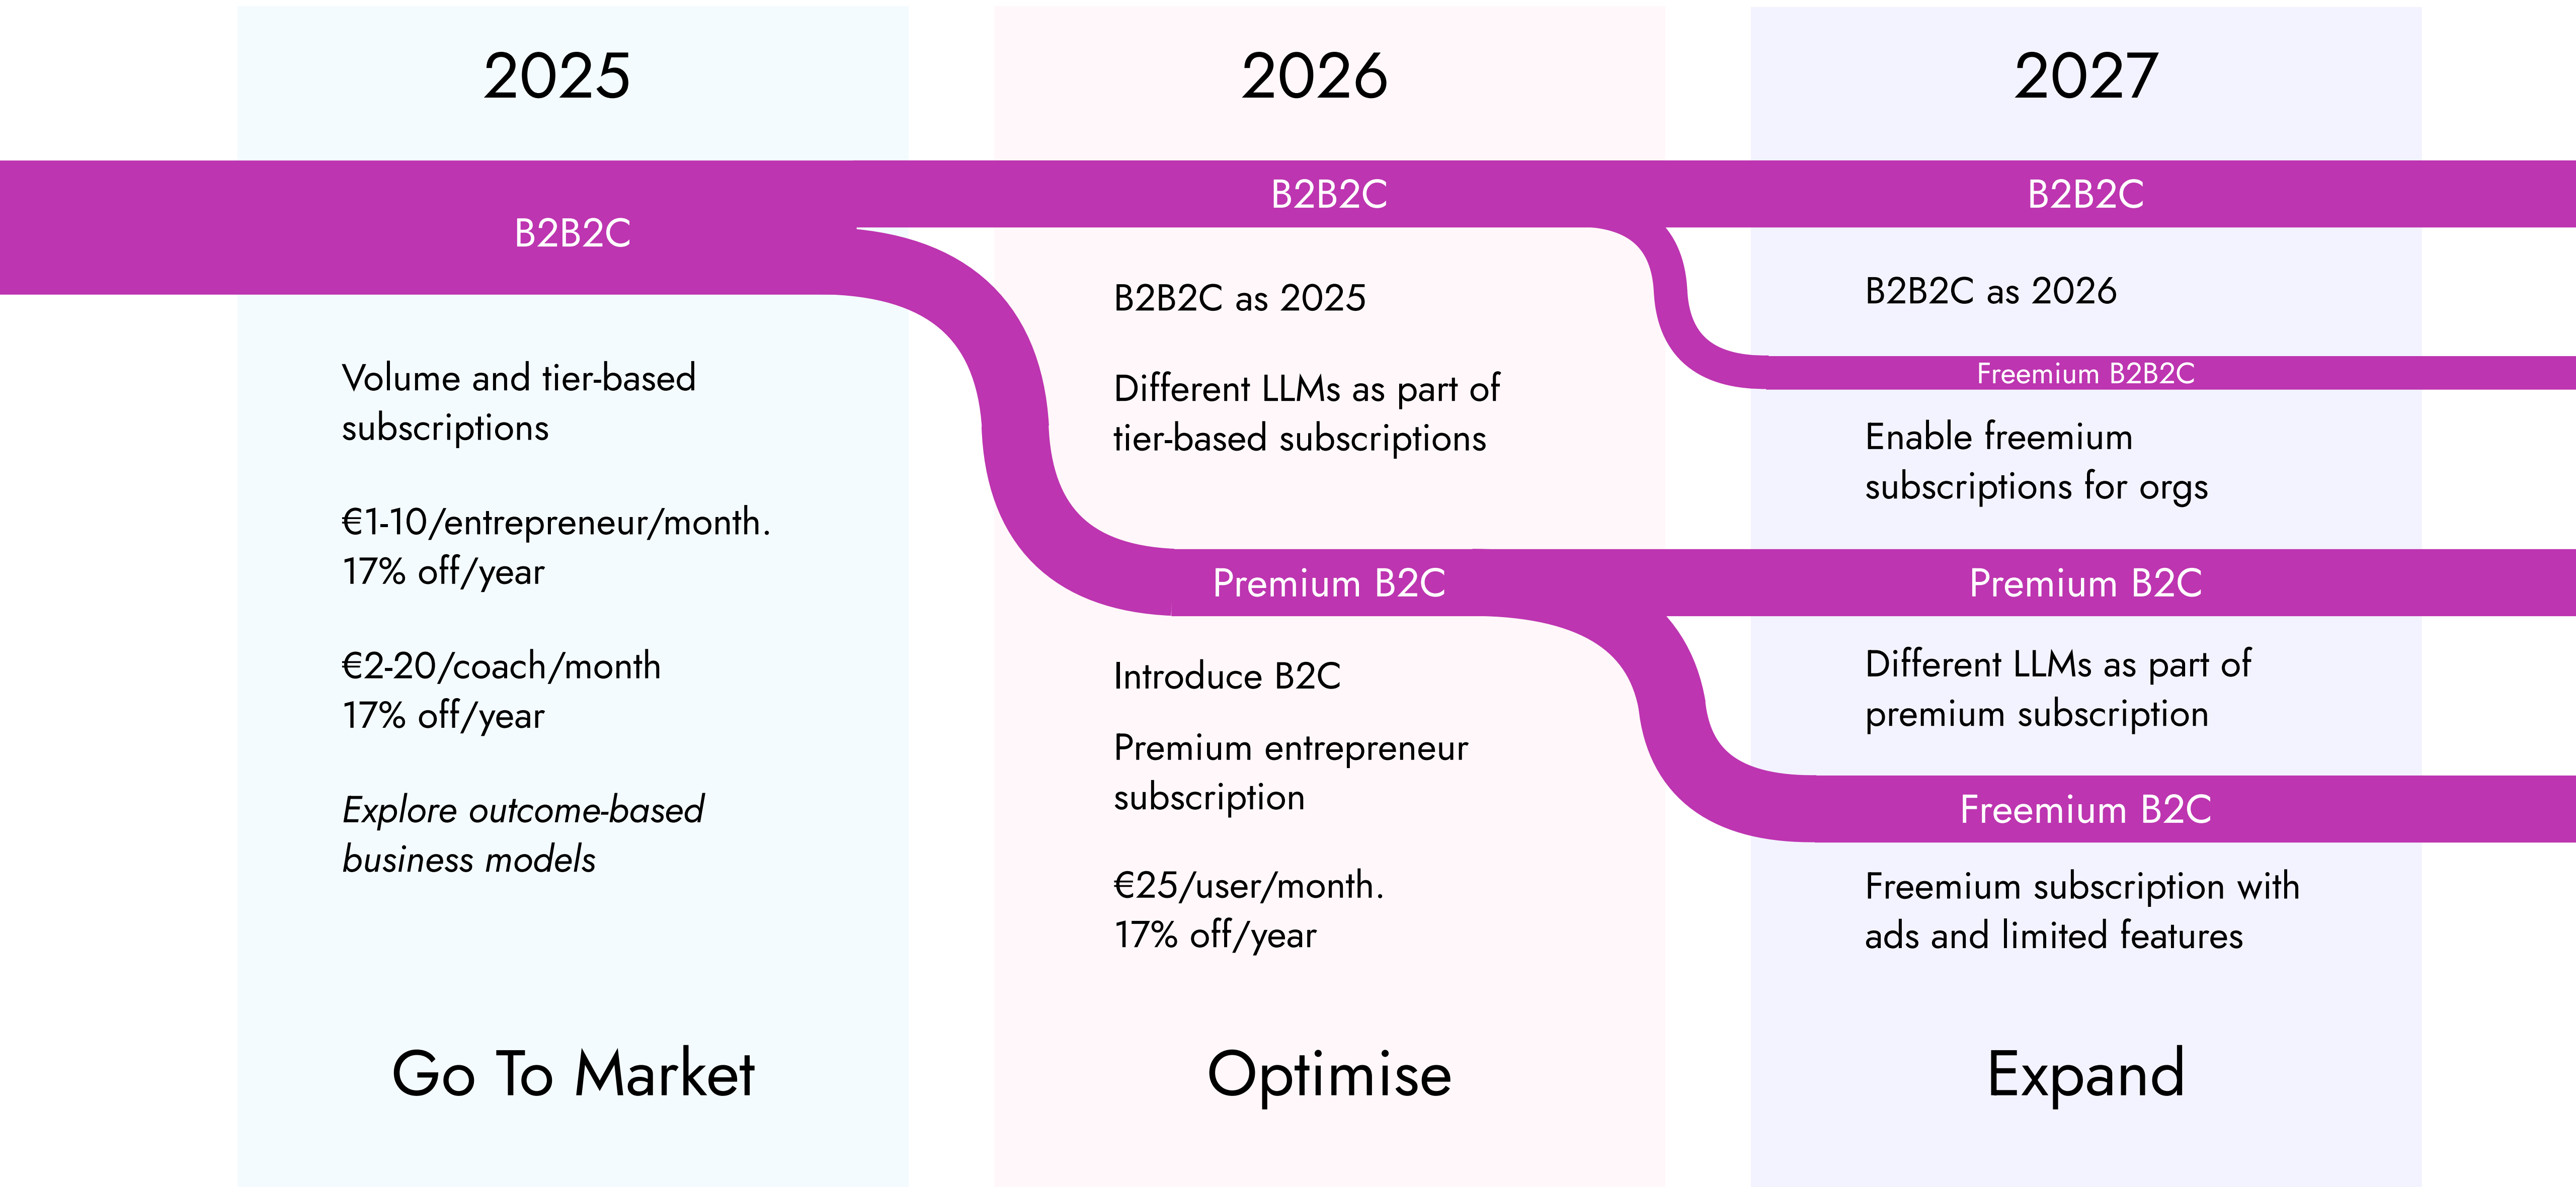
2025

B2B2C

Volume and tier-based subscriptions

€1-10/entrepreneur/month. 17% off/year

€2-20/coach/month 17% off/year

*Explore outcome-based business models*

Go To Market

2026

B2B2C

B2B2C as 2025

Different LLMs as part of tier-based subscriptions

Premium B2C

Introduce B2C

Premium entrepreneur subscription

€25/user/month. 17% off/year

Optimise

2027

B2B2C

B2B2C as 2026

Freemium B2B2C

Enable freemium subscriptions for orgs

Premium B2C

Different LLMs as part of premium subscription

Freemium B2C

Freemium subscription with ads and limited features

Expand